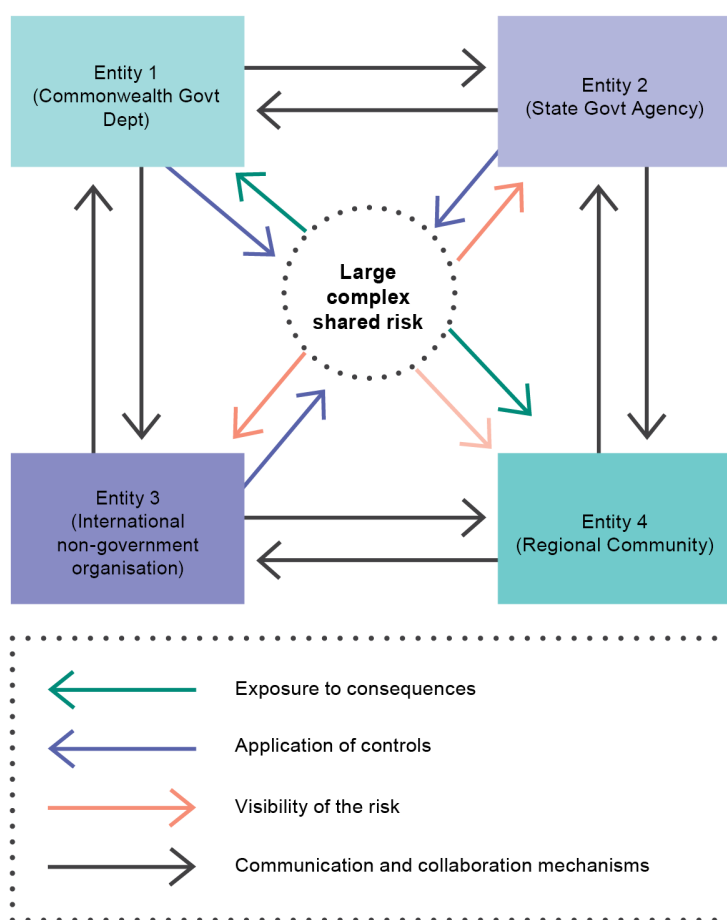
Entity 1
(Commonwealth Govt Dept)

Entity 2
(State Govt Agency)

Large complex shared risk

Entity 3
(International non-government organisation)

Entity 4
(Regional Community)

Exposure to consequences

Application of controls

Visibility of the risk

Communication and collaboration mechanisms